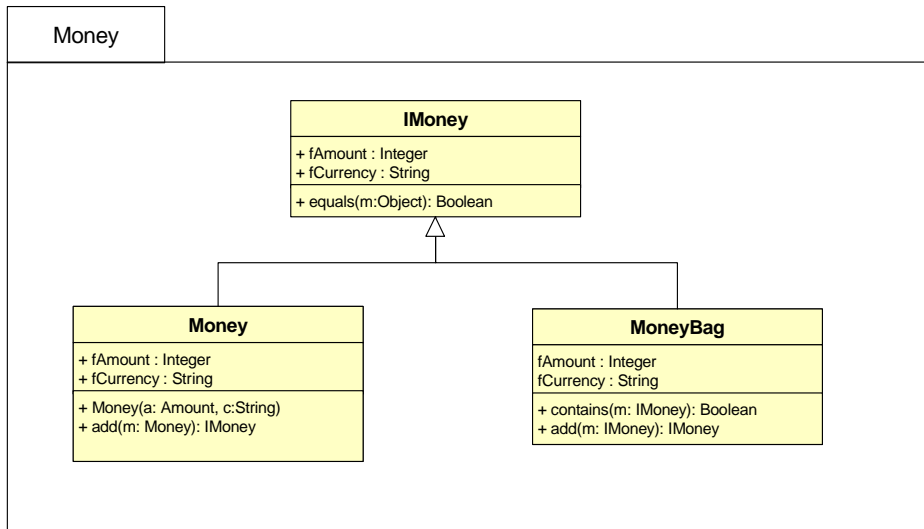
Money

IMoney

+ fAmount : Integer
+ fCurrency : String

+ equals(m:Object): Boolean

Money

+ fAmount : Integer
+ fCurrency : String

+ Money(a: Amount, c:String)
+ add(m: Money): IMoney

MoneyBag

fAmount : Integer
fCurrency : String

+ contains(m: IMoney): Boolean
+ add(m: IMoney): IMoney